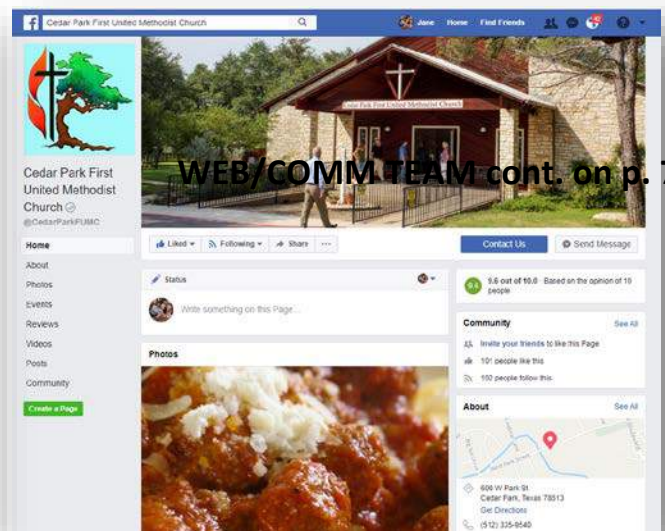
Cedar Park First United Methodist Church

Jane Home Find Friends

Cedar Park First United Methodist Church

WEB/COMM TEAM cont. on p. 7

Cedar Park First United Methodist Church
@CedarParkFUMC

Home
About
Photos
Events
Reviews
Videos
Posts
Community
Create a Page

Liked ▾ Following ▾ Share ···

Contact Us
Send Message

Status

Write something on this Page...

Photos

9.6 out of 10.0 Based on the opinion of 10 people

Community See All
Invite your friends to like this Page
101 people like this
100 people follow this

About See All
600 W Park St
Cedar Park, Texas 78613
Get Directions
(512) 335-9540